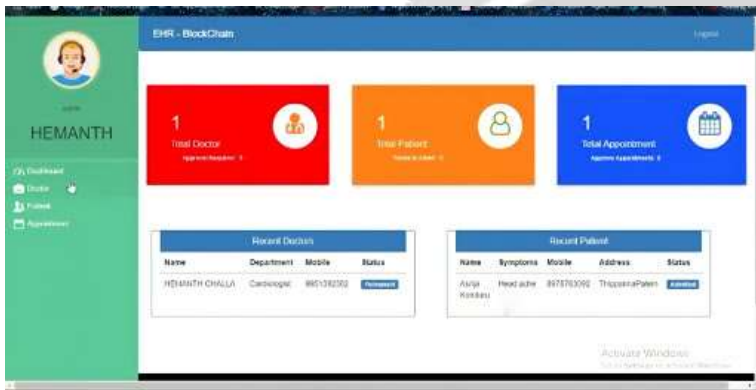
EHR - BlockChain

Logout

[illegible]

HEMANTH

Dashboard

Doctor

Patient

Appointment

1

Total Doctor

Approval Required: 0

1

Total Patient

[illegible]

1

Total Appointment

Approve Appointments: 0

Recent Doctors

| Name | Department | Mobile | Status |
|---|---|---|---|
| HEMANTH CHALLA | Cardiologist | 9951392302 | Permanent |

Recent Patient

| Name | Symptoms | Mobile | Address | Status |
|---|---|---|---|---|
| Asrija Kondeti | Head ache | 8978763090 | ThippannaPalem | Admitted |

Activate Windows

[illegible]